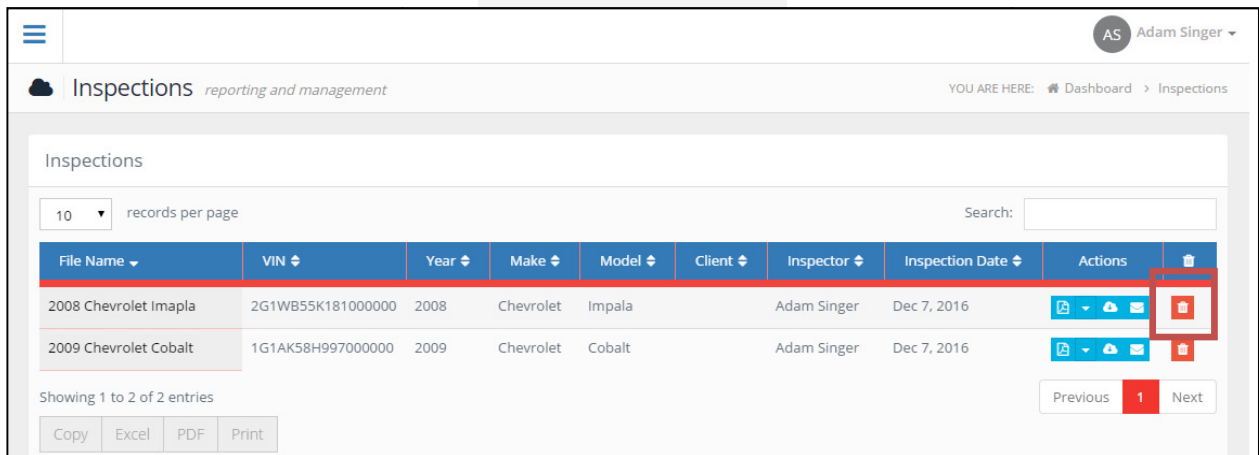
AS Adam Singer

Inspections reporting and management

YOU ARE HERE: Dashboard > Inspections

Inspections

10 records per page

Search:

| File Name | VIN | Year | Make | Model | Client | Inspector | Inspection Date | Actions | |
|---|---|---|---|---|---|---|---|---|---|
| 2008 Chevrolet Imapla | 2G1WB55K181000000 | 2008 | Chevrolet | Impala | | Adam Singer | Dec 7, 2016 | | |
| 2009 Chevrolet Cobalt | 1G1AK58H997000000 | 2009 | Chevrolet | Cobalt | | Adam Singer | Dec 7, 2016 | | |

Showing 1 to 2 of 2 entries

Previous 1 Next

Copy Excel PDF Print